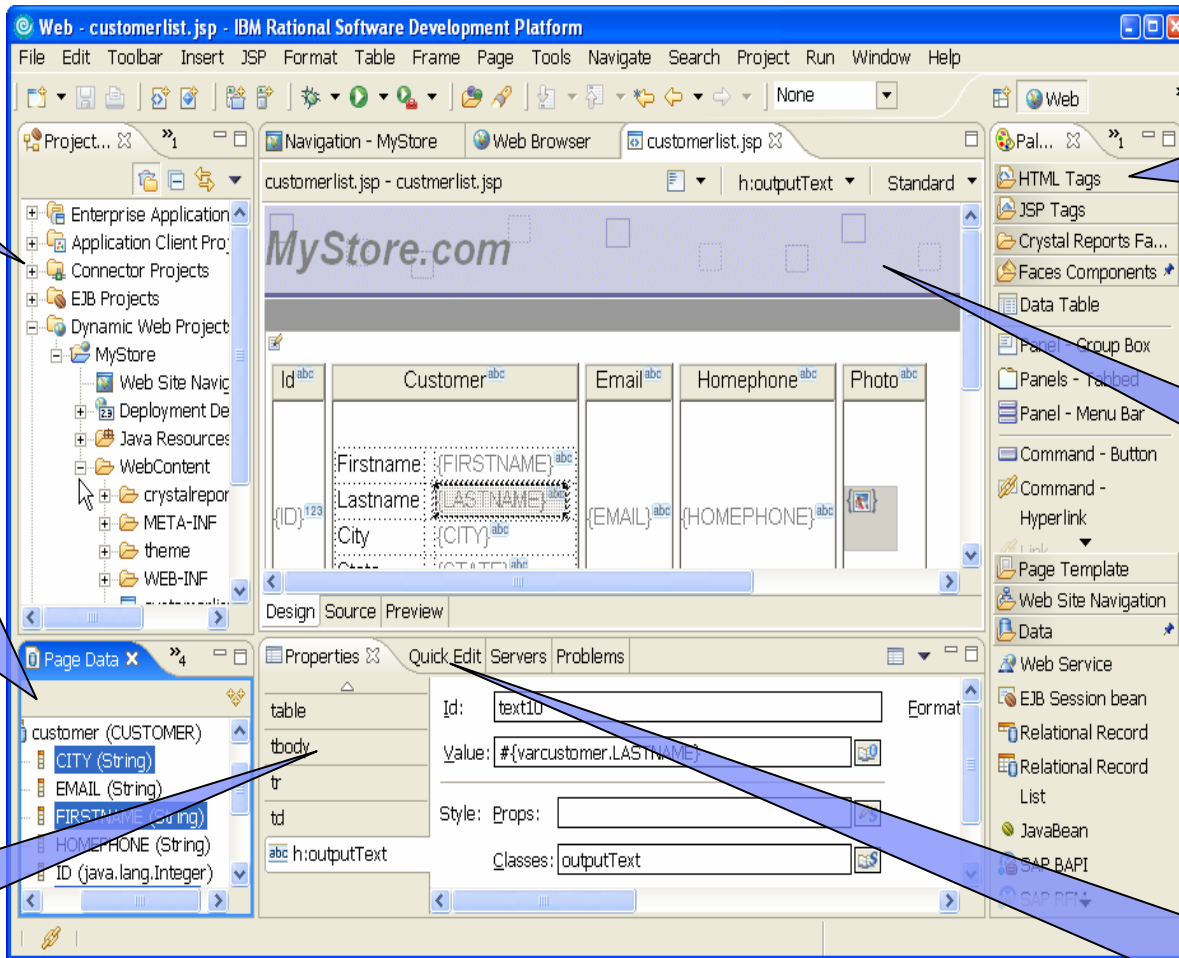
Web - customerlist.jsp - IBM Rational Software Development Platform

File Edit Toolbar Insert JSP Format Table Frame Page Tools Navigate Search Project Run Window Help

None

Web

Project... ×1

Enterprise Application
Application Client Proj
Connector Projects
EJB Projects
Dynamic Web Project
MyStore
Web Site Navig
Deployment De
Java Resources
WebContent
crystalrepor
META-INF
theme
WEB-INF

Navigation - MyStore | Web Browser | customerlist.jsp

customerlist.jsp - custmerlist.jsp | h:outputText | Standard

MyStore.com

| Id^{abc} | Customer^{abc} | Email^{abc} | Homephone^{abc} | Photo^{abc} |
|---|---|---|---|---|
| {ID}^{123} | Firstname {FIRSTNAME}^{abc} Lastname {LASTNAME}^{abc} City {CITY}^{abc} | {EMAIL}^{abc} | {HOMEPHONE}^{abc} | |

Design Source Preview

Pal... ×1
HTML Tags
JSP Tags
Crystal Reports Fa...
Faces Components
Data Table
Panel - Group Box
Panels - Tabbed
Panel - Menu Bar
Command - Button
Command - Hyperlink
Link
Page Template
Web Site Navigation
Data
Web Service
EJB Session bean
Relational Record
Relational Record List
JavaBean
SAP BAPI
SAP RFM

Page Data ×4
customer (CUSTOMER)
CITY (String)
EMAIL (String)
FIRSTNAME (String)
HOMEPHONE (String)
ID (java.lang.Integer)

Properties | Quick Edit | Servers | Problems

table
tbody
tr
td
abc h:outputText

Id: text10
Value: #{varcustomer.LASTNAME}
Style: Props:
Classes: outputText
Format